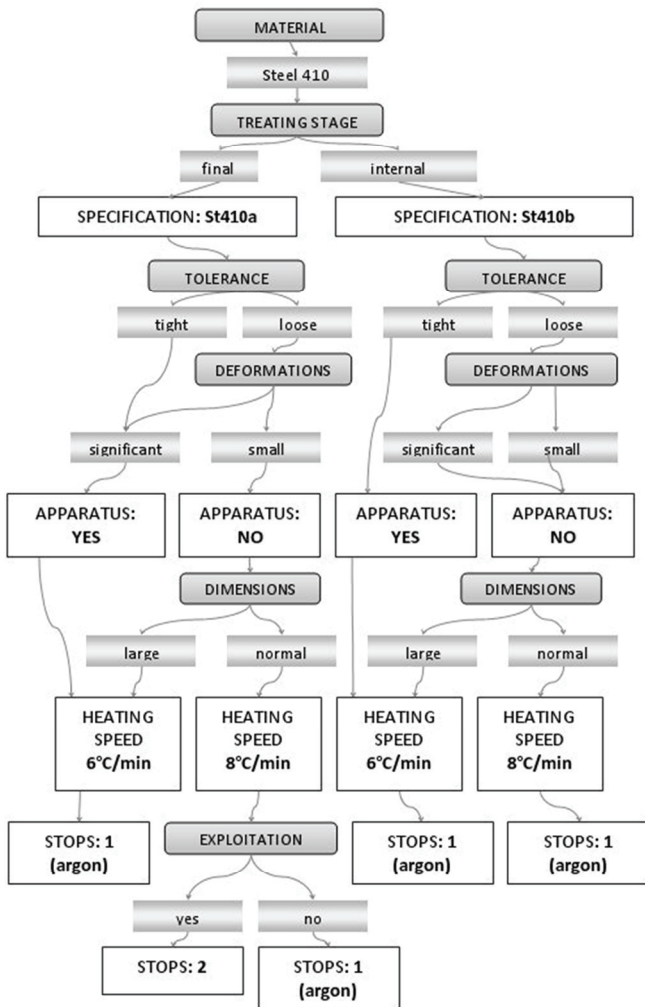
MATERIAL

Steel 410

TREATING STAGE

final

internal

SPECIFICATION: St410a

SPECIFICATION: St410b

TOLERANCE

tight

loose

DEFORMATIONS

significant

small

APPARATUS: YES

APPARATUS: NO

DIMENSIONS

large

normal

HEATING SPEED 6°C/min

HEATING SPEED 8°C/min

STOPS: 1 (argon)

EXPLOITATION

yes

no

STOPS: 2

STOPS: 1 (argon)

TOLERANCE

tight

loose

DEFORMATIONS

significant

small

APPARATUS: YES

APPARATUS: NO

DIMENSIONS

large

normal

HEATING SPEED 6°C/min

HEATING SPEED 8°C/min

STOPS: 1 (argon)

STOPS: 1 (argon)